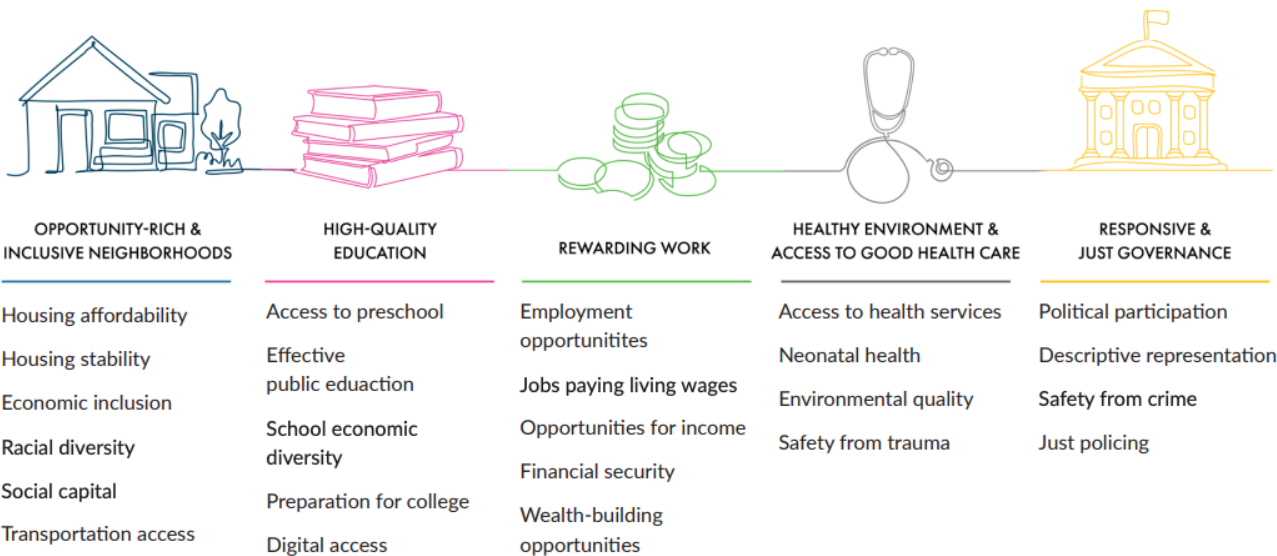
OPPORTUNITY-RICH & INCLUSIVE NEIGHBORHOODS

Housing affordability

Housing stability

Economic inclusion

Racial diversity

Social capital

Transportation access

HIGH-QUALITY EDUCATION

Access to preschool

Effective public eduaction

School economic diversity

Preparation for college

Digital access

REWARDING WORK

Employment opportunitites

Jobs paying living wages

Opportunities for income

Financial security

Wealth-building opportunities

HEALTHY ENVIRONMENT & ACCESS TO GOOD HEALTH CARE

Access to health services

Neonatal health

Environmental quality

Safety from trauma

RESPONSIVE & JUST GOVERNANCE

Political participation

Descriptive representation

Safety from crime

Just policing